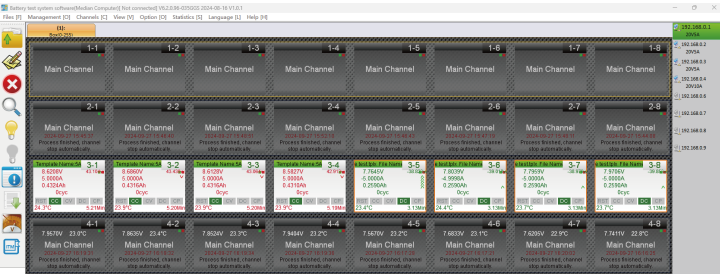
Battery test system software[Median Computer] Not connected] V5.2.0.86-035G03 2024-06-18 V1.0.1

Files [F] Management [O] Channels [C] View [V] Option [O] Statistics [S] Language [L] Help [H]

[1]
5mx8 25V

1-1 Main Channel
1-2 Main Channel
1-3 Main Channel
1-4 Main Channel
1-5 Main Channel
1-6 Main Channel
1-7 Main Channel
1-8 Main Channel

2-1 Main Channel
Process finished, channel stop automatically
2-2 Main Channel
Process finished, channel stop automatically
2-3 Main Channel
Process finished, channel stop automatically
2-4 Main Channel
Process finished, channel stop automatically
2-5 Main Channel
Process finished, channel stop automatically
2-6 Main Channel
Process finished, channel stop automatically
2-7 Main Channel
Process finished, channel stop automatically
2-8 Main Channel
Process finished, channel stop automatically

3-1 Template Name:5A
8.6298V
5.0000A
0.4316Ah
0cyc
CC
24.3°C
3-2 Template Name:5A
8.6860V
5.0000A
0.4316Ah
0cyc
CC
23.9°C
3-3 Template Name:5A
8.6128V
5.0000A
0.4316Ah
0cyc
CC
23.9°C
3-4 Template Name:5A
8.5827V
5.0000A
0.4316Ah
0cyc
CC
23.9°C
3-5 e test pls File Name
7.7645V
-5.0000A
0.2590Ah
0cyc
DC
23.4°C
3-6 e test pls File Name
7.8039V
-4.9998A
0.2590Ah
0cyc
DC
24.4°C
3-7 e test pls File Name
7.7959V
-5.0000A
0.2590Ah
0cyc
DC
23.7°C
3-8 e test pls File Name
7.9706V
-5.0000A
0.2590Ah
0cyc
DC
23.7°C

4-1 7.9570V 23.0°C Main Channel
Process finished, channel stop automatically
4-2 7.8636V 23.4°C Main Channel
Process finished, channel stop automatically
4-3 7.9524V 23.3°C Main Channel
Process finished, channel stop automatically
4-4 7.9484V 23.2°C Main Channel
Process finished, channel stop automatically
4-5 7.5670V 23.2°C Main Channel
Process finished, channel stop automatically
4-6 7.6833V 23.1°C Main Channel
Process finished, channel stop automatically
4-7 7.6295V 22.9°C Main Channel
Process finished, channel stop automatically
4-8 7.7441V 22.8°C Main Channel
Process finished, channel stop automatically

192.168.0.1 20V5A
192.168.0.2 20V5A
192.168.0.3 20V5A
192.168.0.4 20V10A
192.168.0.5
192.168.0.7
192.168.0.8
192.168.0.9